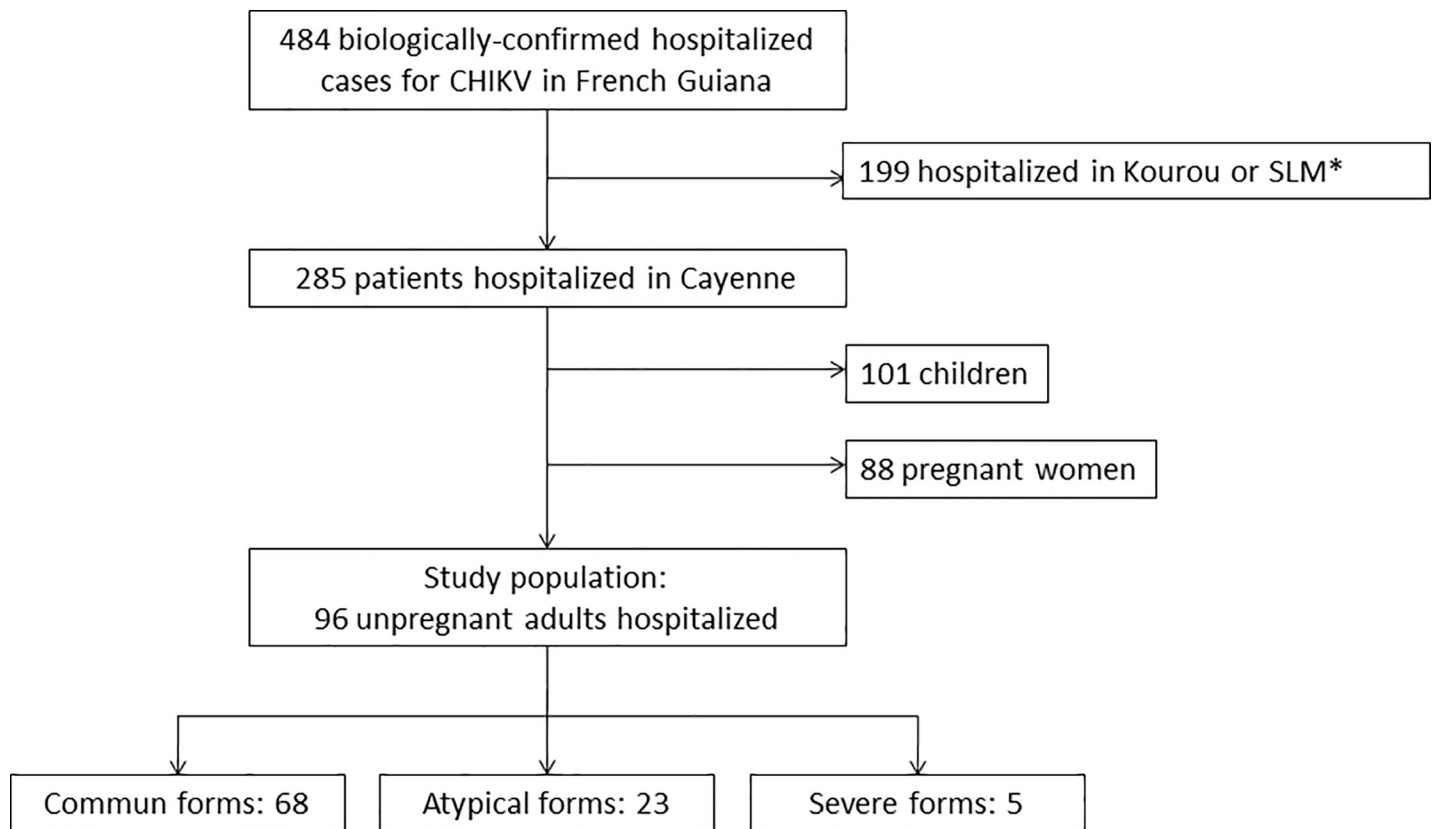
484 biologically-confirmed hospitalized cases for CHIKV in French Guiana

199 hospitalized in Kourou or SLM*

285 patients hospitalized in Cayenne

101 children

88 pregnant women

Study population:
96 unpregnant adults hospitalized

Commun forms: 68

Atypical forms: 23

Severe forms: 5